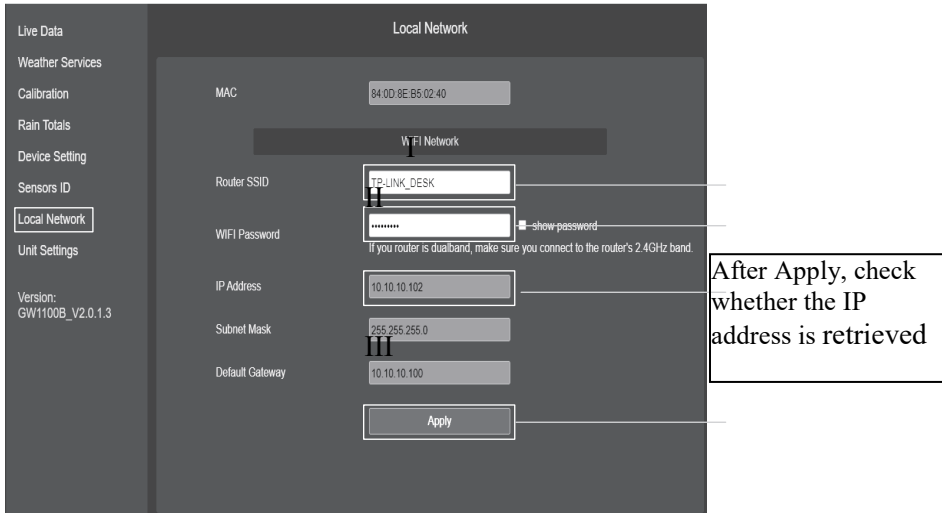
Live Data
Weather Services
Calibration
Rain Totals
Device Setting
Sensors ID
Local Network
Unit Settings

Version:
GW1100B_V2.0.1.3

Local Network

MAC
84:0D:8E:B5:02:40

WIFI Network

I

Router SSID
TP-LINK_DESK

II

WIFI Password
••••••••••
show password

If you router is dualband, make sure you connect to the router's 2.4GHz band.

IP Address
10.10.10.102

After Apply, check whether the IP address is retrieved

Subnet Mask
255.255.255.0

III

Default Gateway
10.10.10.100

Apply